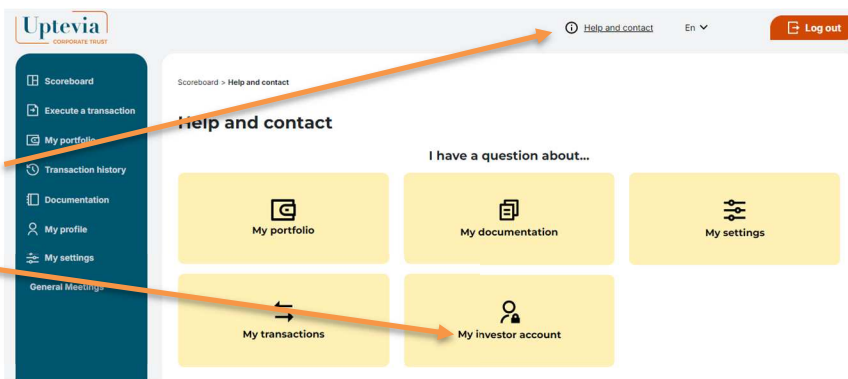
Uptevia
CORPORATE TRUST

Help and contact
En
Log out

Scoreboard
Execute a transaction
My portfolio
Transaction history
Documentation
My profile
My settings
General Meetings

Scoreboard > Help and contact

Help and contact

I have a question about...

My portfolio
My documentation
My settings
My transactions
My investor account